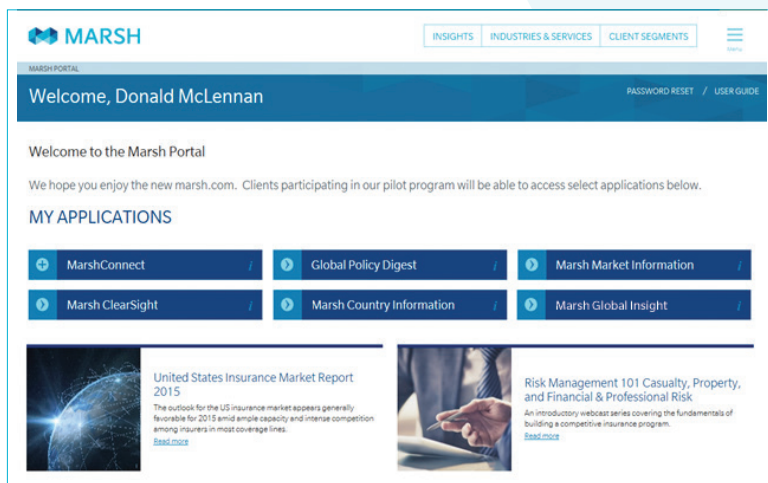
MARSH

INSIGHTS | INDUSTRIES & SERVICES | CLIENT SEGMENTS

Menu

MARSH PORTAL

Welcome, Donald McLennan

PASSWORD RESET / USER GUIDE

Welcome to the Marsh Portal

We hope you enjoy the new marsh.com. Clients participating in our pilot program will be able to access select applications below.

MY APPLICATIONS

MarshConnect i

Global Policy Digest i

Marsh Market Information i

Marsh ClearSight i

Marsh Country Information i

Marsh Global Insight i

United States Insurance Market Report 2015

The outlook for the US insurance market appears generally favorable for 2015 amid ample capacity and intense competition among insurers in most coverage lines.

Read more

Risk Management 101 Casualty, Property, and Financial & Professional Risk

An introductory webcast series covering the fundamentals of building a competitive insurance program.

Read more